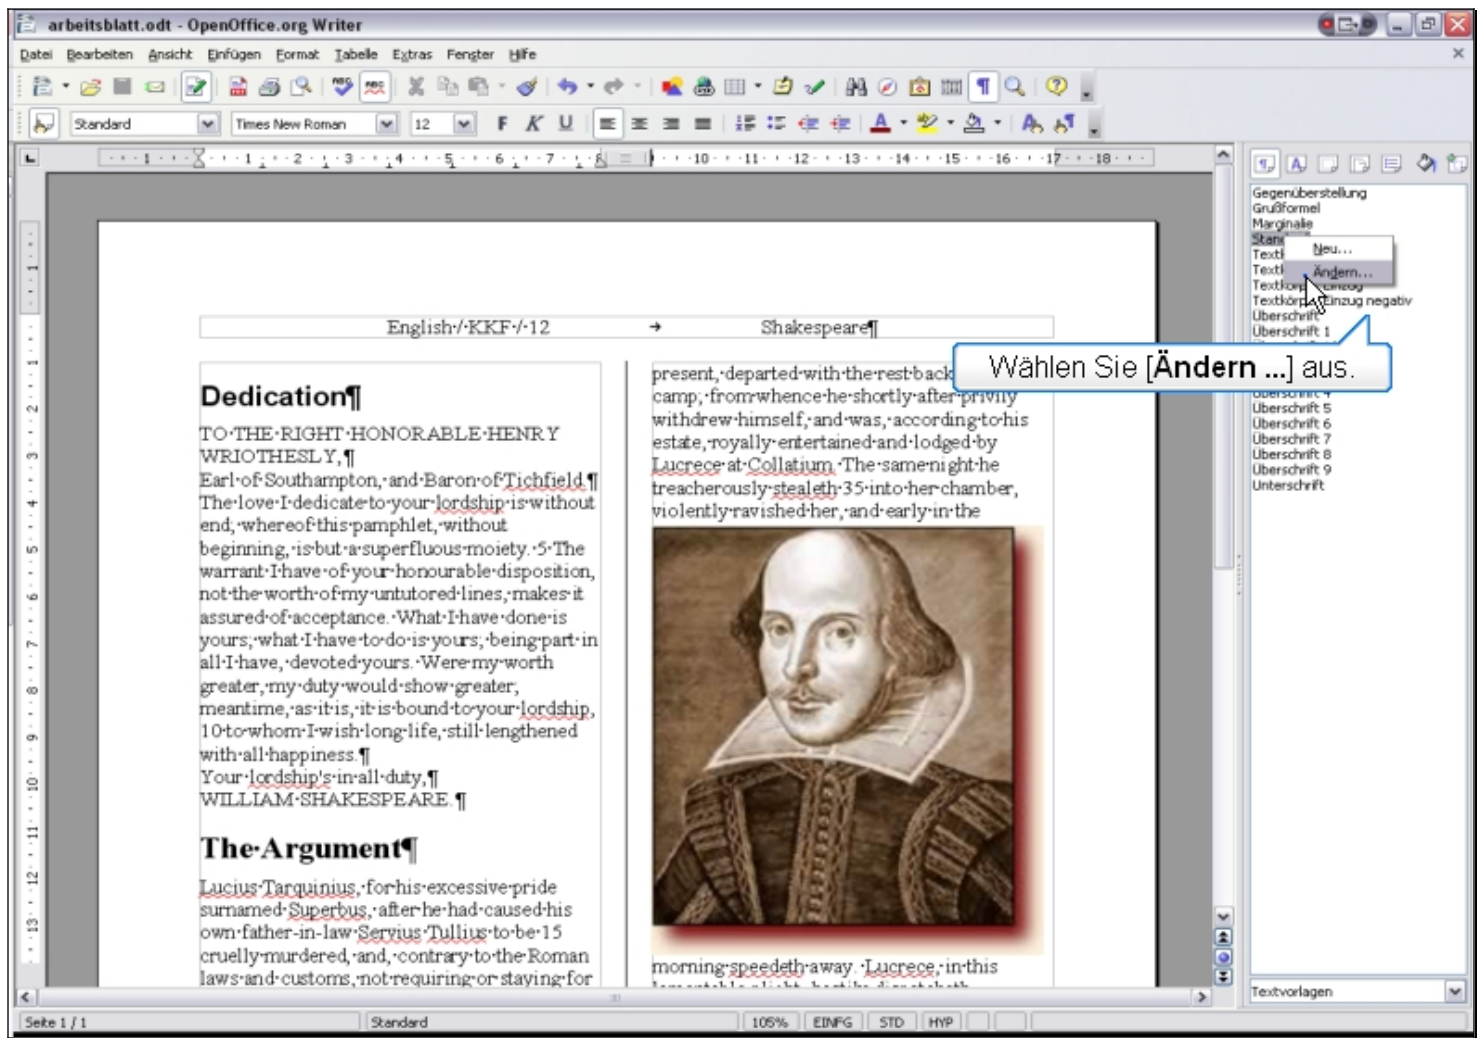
arbeitsblatt.odt - OpenOffice.org Writer

Datei Bearbeiten Ansicht Einfügen Format Tabelle Extras Fenster Hilfe

Standard Times New Roman 12

English·/·KKF·/·12 Shakespeare¶

Dedication¶

TO·THE·RIGHT·HONORABLE·HENRY·WRIOTHESLY,¶
Earl·of·Southampton,·and·Baron·of·Tichfield.¶
The·love·I·dedicate·to·your·lordship·is·without·end;·whereof·this·pamphlet,·without·beginning,·is·but·a·superfluous·moiety.·5·The·warrant·I·have·of·your·honourable·disposition,·not·the·worth·of·my·untutored·lines,·makes·it·assured·of·acceptance.·What·I·have·done·is·yours;·what·I·have·to·do·is·yours;·being·part·in·all·I·have,·devoted·yours.·Were·my·worth·greater,·my·duty·would·show·greater;·meantime,·as·it·is,·it·is·bound·to·your·lordship,·10·to·whom·I·wish·long·life,·still·lengthened·with·all·happiness.¶
Your·lordship's·in·all·duty,¶
WILLIAM·SHAKESPEARE.¶

The·Argument¶

Lucius·Tarquinius,·for·his·excessive·pride·surnamed·Superbus,·after·he·had·caused·his·own·father-in-law·Servius·Tullius·to·be·15·cruelly·murdered,·and,·contrary·to·the·Roman·laws·and·customs,·not·requiring·or·staying·for

present,·departed·with·the·rest·back camp;·from·whence·he·shortly·after·privily·withdrew·himself,·and·was,·according·to·his·estate,·royally·entertained·and·lodged·by·Lucrece·at·Collatium.·The·same·night·he·treacherously·stealeth·35·into·her·chamber,·violently·ravished·her,·and·early·in·the

morning·speedeth·away.·Lucrece,·in·this

Wählen Sie [Ändern ...] aus.

Gegenüberstellung
Grußformel
Marginalie
Stand
Textk
Textk
Textkörp einzug
Textkörp einzug negativ
Überschrift
Überschrift 1
Überschrift 4
Überschrift 5
Überschrift 6
Überschrift 7
Überschrift 8
Überschrift 9
Unterschrift

Neu...
Ändern...

Textvorlagen

Seite 1 / 1 Standard 105% EINFG STD HYP